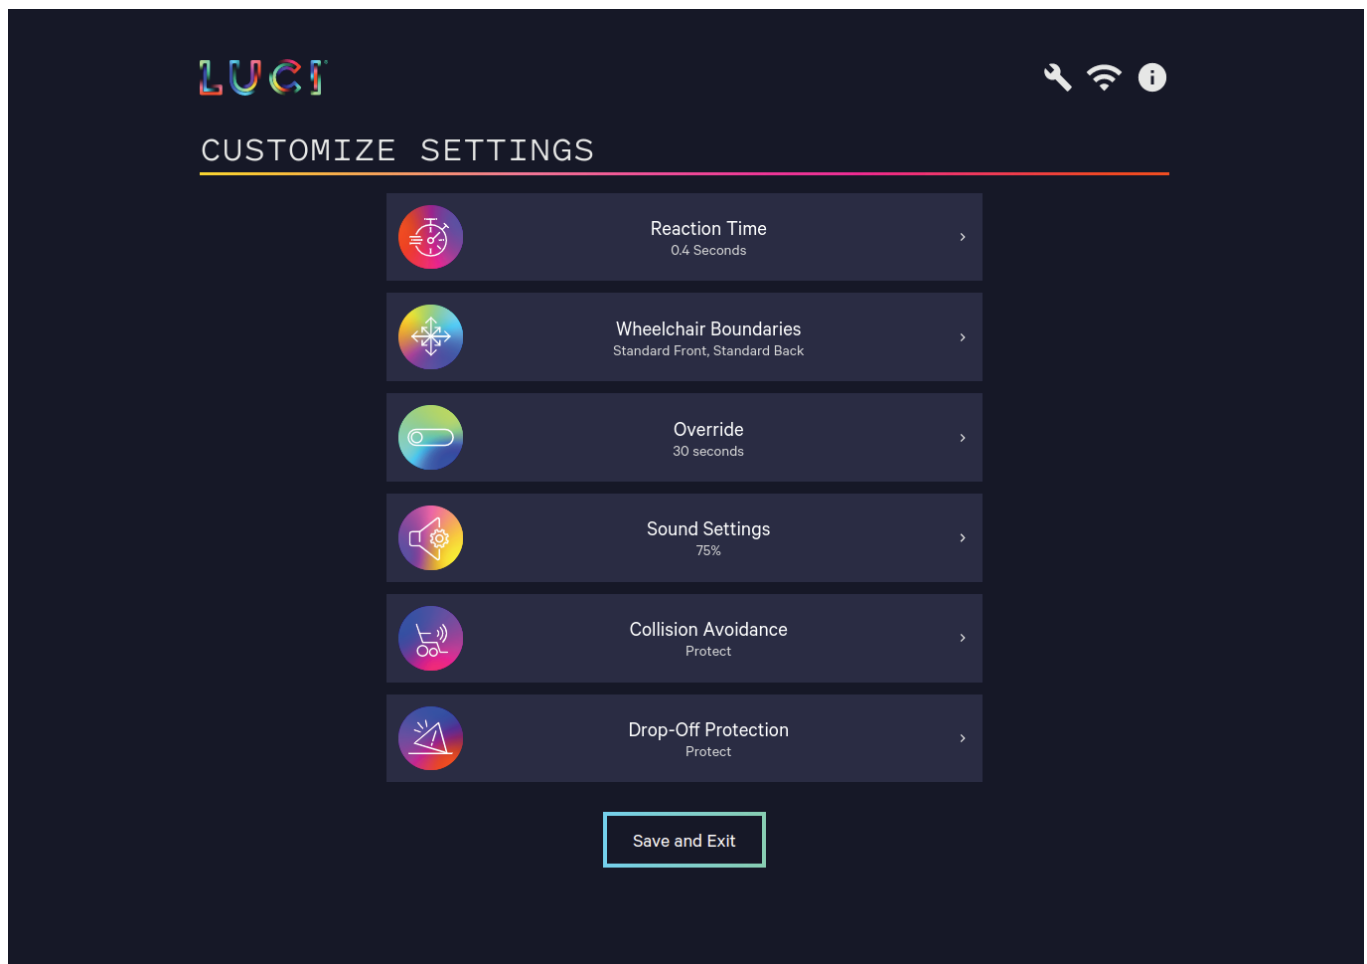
LUCI

CUSTOMIZE SETTINGS

Reaction Time
0.4 Seconds
›

Wheelchair Boundaries
Standard Front, Standard Back
›

Override
30 seconds
›

Sound Settings
75%
›

Collision Avoidance
Protect
›

Drop-Off Protection
Protect
›

Save and Exit